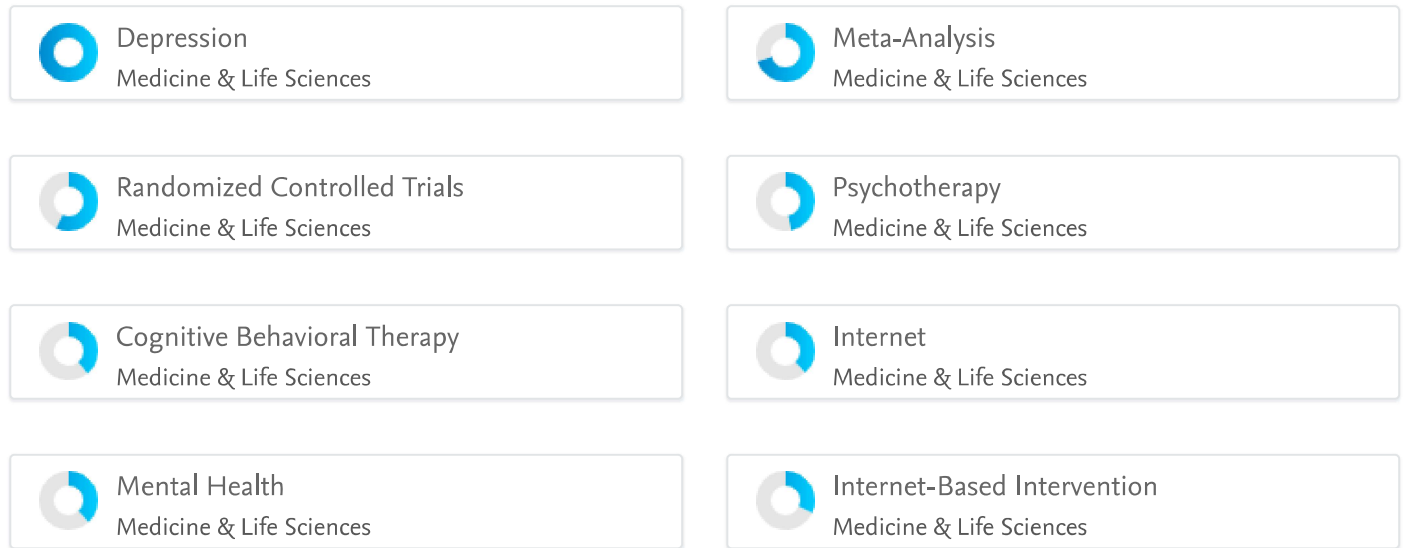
Depression
Medicine & Life Sciences

Meta-Analysis
Medicine & Life Sciences

Randomized Controlled Trials
Medicine & Life Sciences

Psychotherapy
Medicine & Life Sciences

Cognitive Behavioral Therapy
Medicine & Life Sciences

Internet
Medicine & Life Sciences

Mental Health
Medicine & Life Sciences

Internet-Based Intervention
Medicine & Life Sciences